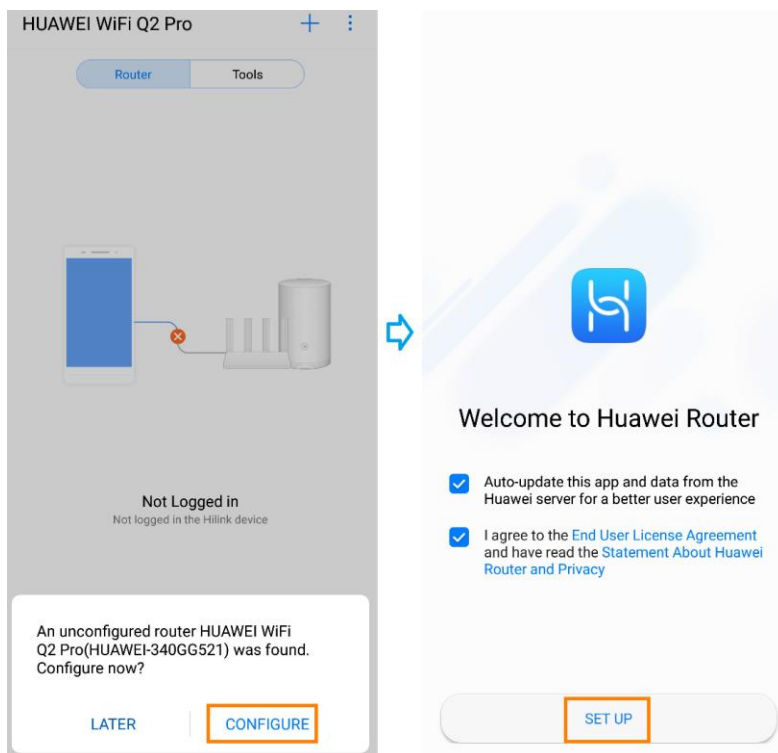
HUAWEI WiFi Q2 Pro

Router Tools

Not Logged in
Not logged in the Hilink device

An unconfigured router HUAWEI WiFi Q2 Pro(HUAWEI-340GG521) was found. Configure now?

LATER CONFIGURE

Welcome to Huawei Router

Auto-update this app and data from the Huawei server for a better user experience

I agree to the End User License Agreement and have read the Statement About Huawei Router and Privacy

SET UP